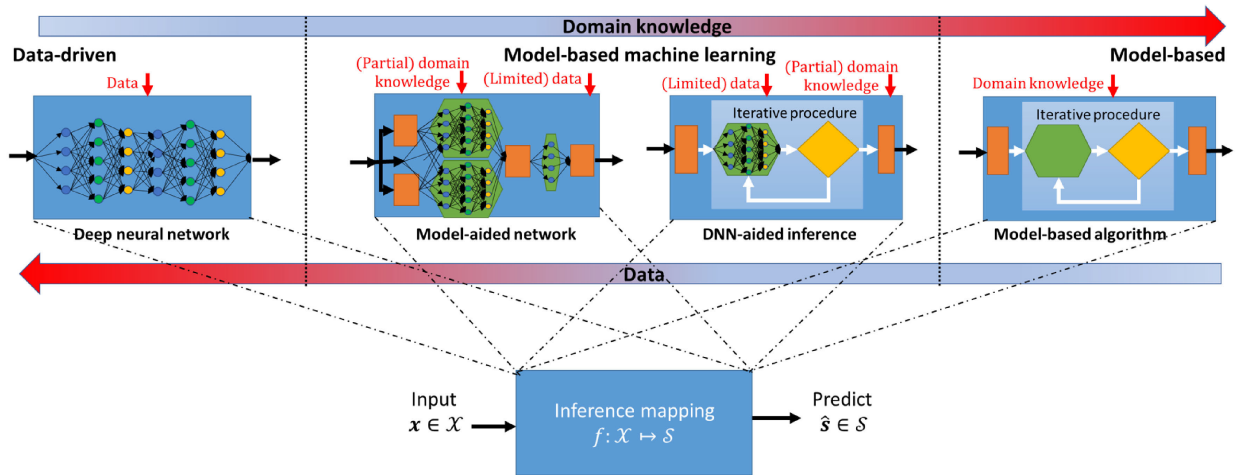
Domain knowledge

Data-driven

Data

Deep neural network

Model-based machine learning

(Partial) domain knowledge

(Limited) data

Model-aided network

(Limited) data

(Partial) domain knowledge

Iterative procedure

DNN-aided inference

Model-based

Domain knowledge

Iterative procedure

Model-based algorithm

Data

Input
$\boldsymbol{x} \in \mathcal{X}$

Inference mapping
$f: \mathcal{X} \mapsto \mathcal{S}$

Predict
$\hat{\boldsymbol{s}} \in \mathcal{S}$